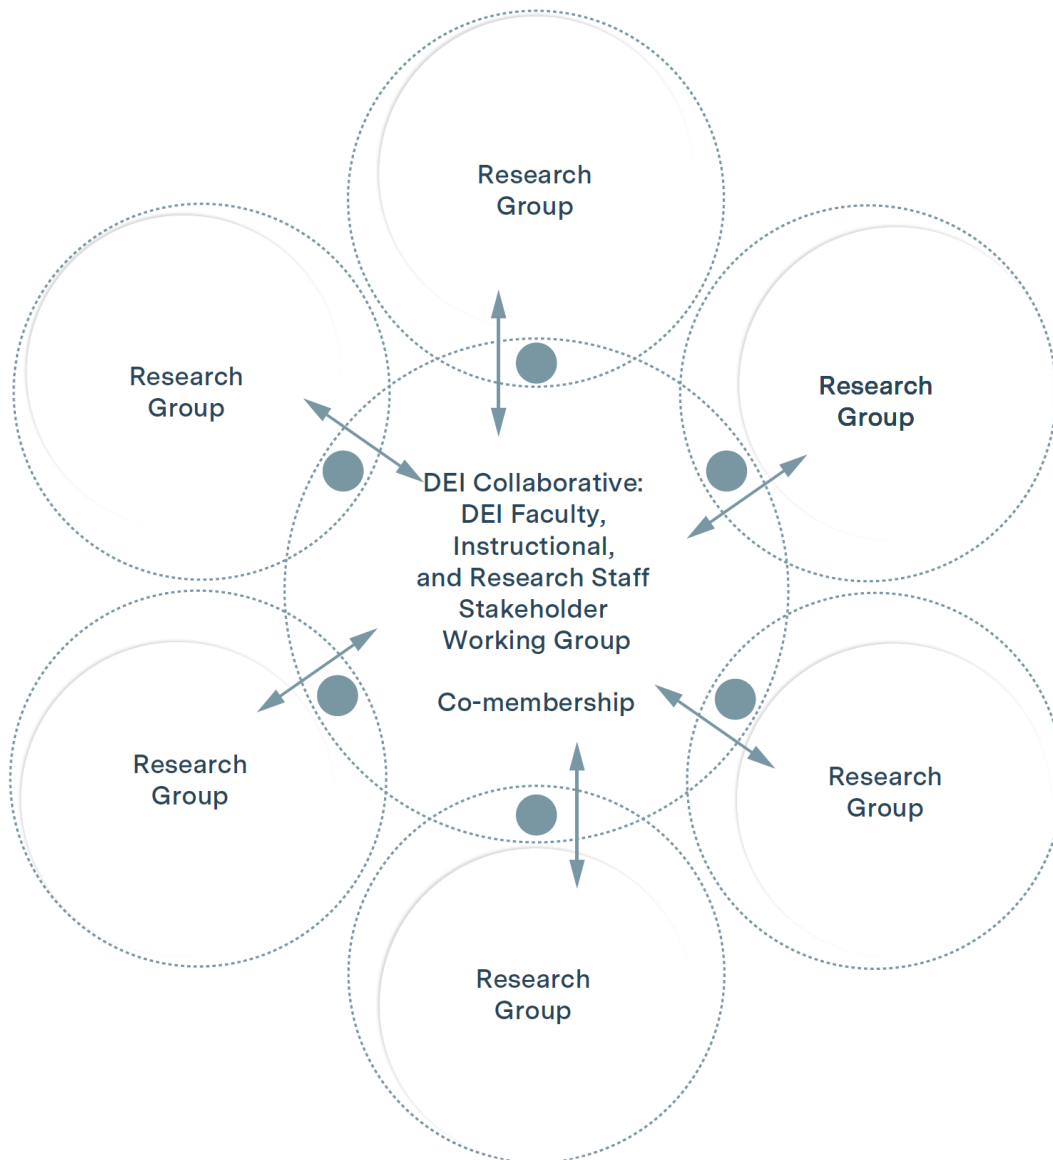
Research Group

Research Group

Research Group

DEI Collaborative: DEI Faculty, Instructional, and Research Staff Stakeholder Working Group

Co-membership

Research Group

Research Group

Research Group